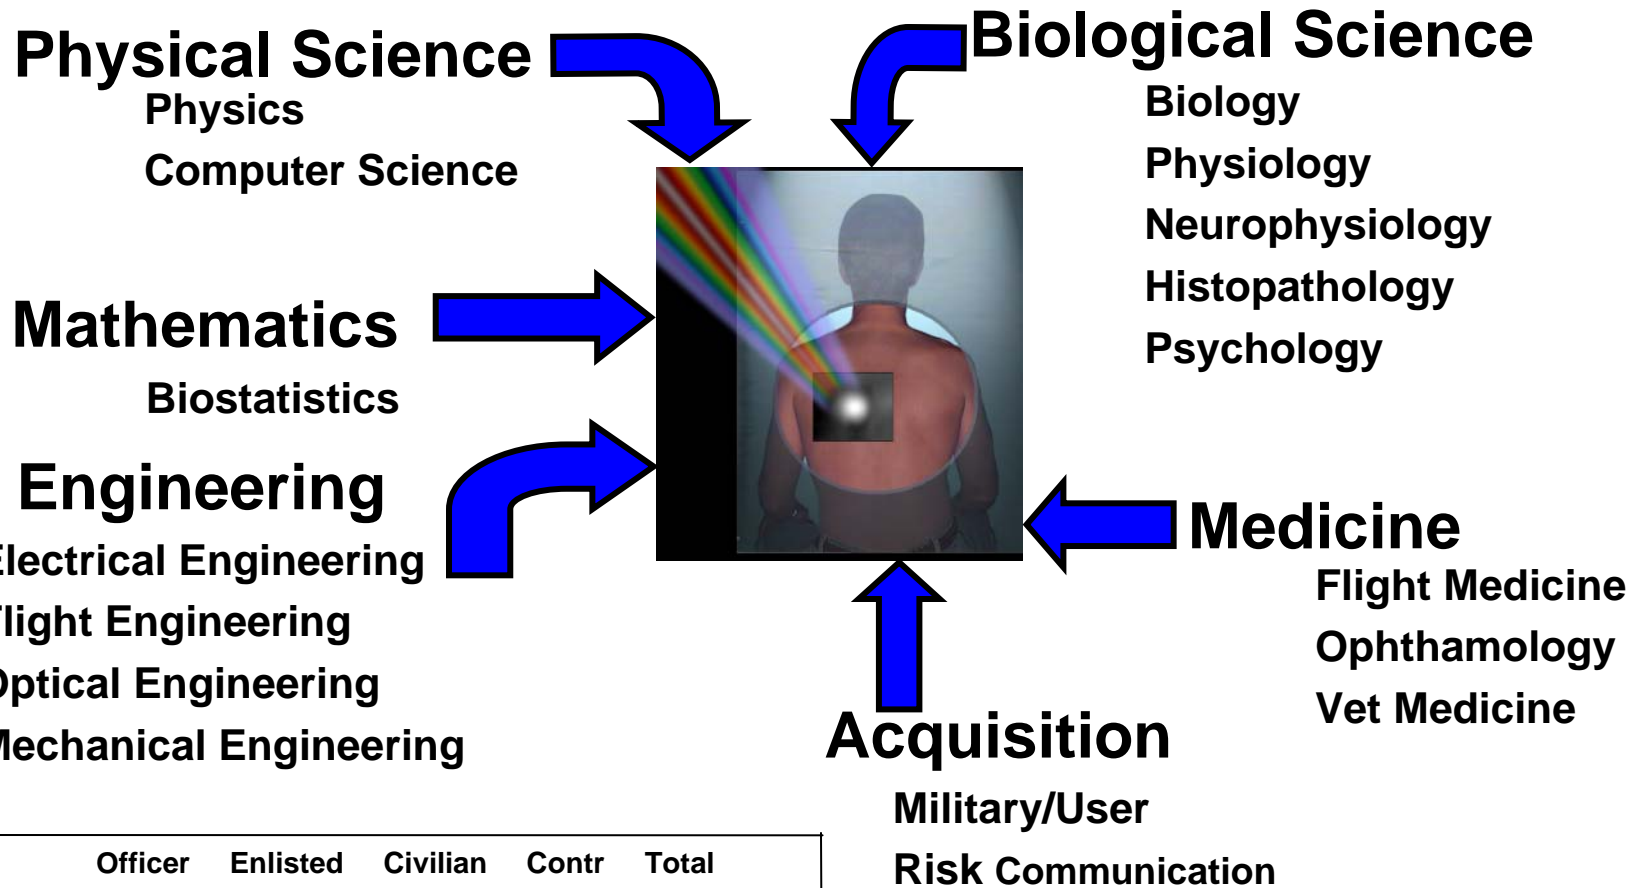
Physical Science
Physics
Computer Science

Biological Science
Biology
Physiology
Neurophysiology
Histopathology
Psychology

Mathematics
Biostatistics

Engineering
Electrical Engineering
Flight Engineering
Optical Engineering
Mechanical Engineering

Medicine
Flight Medicine
Ophthamology
Vet Medicine

Acquisition
Military/User
Risk Communication

| Officer | Enlisted | Civilian | Contr | Total |
|---|---|---|---|---|